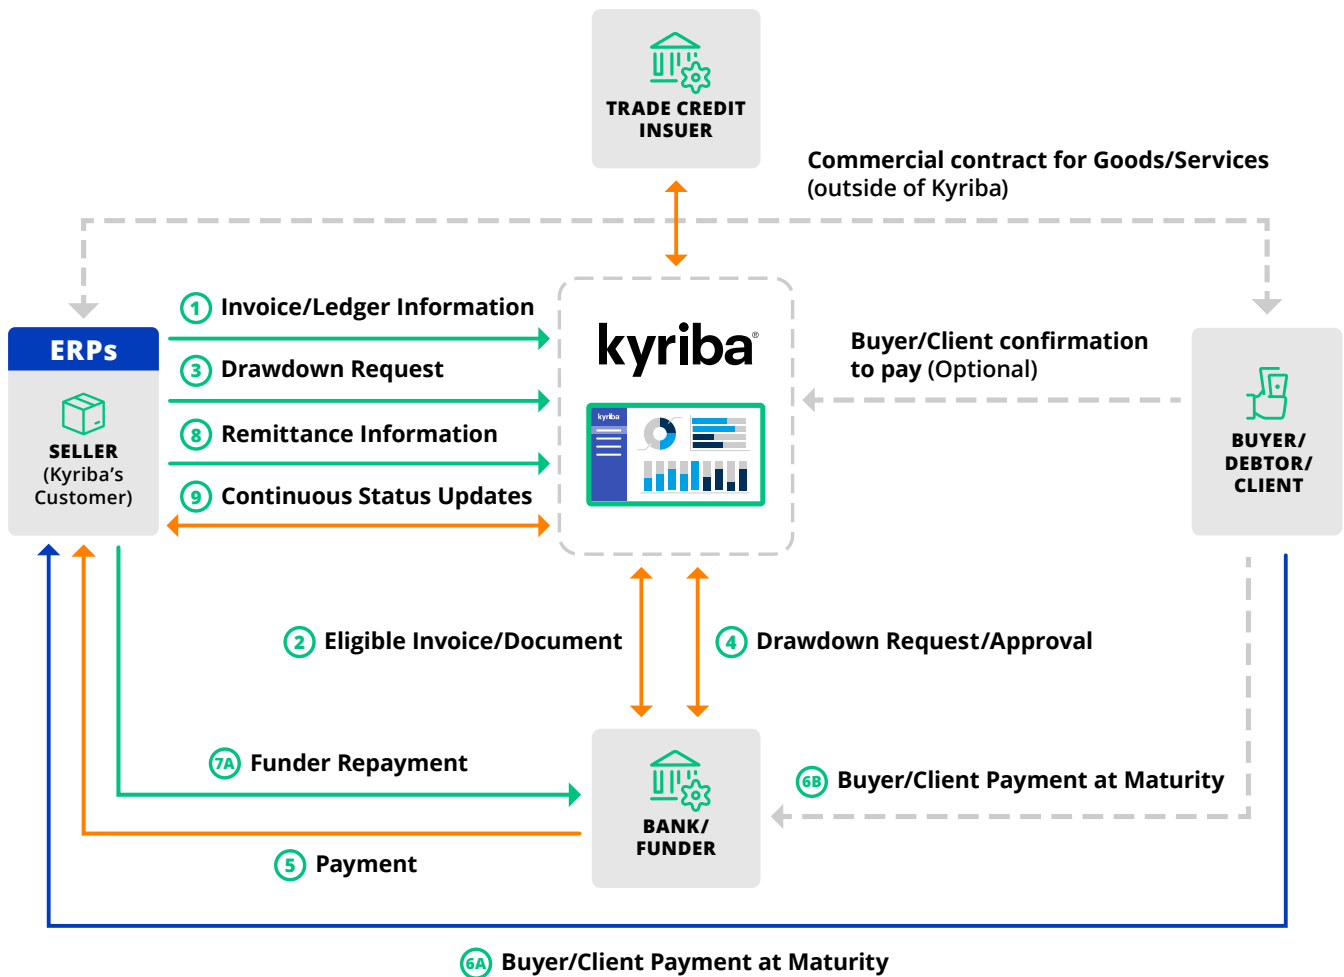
TRADE CREDIT INSUER

Commercial contract for Goods/Services (outside of Kyriba)

ERPs

SELLER (Kyriba's Customer)

1 Invoice/Ledger Information

3 Drawdown Request

8 Remittance Information

9 Continuous Status Updates

kyriba

kyriba

Buyer/Client confirmation to pay (Optional)

BUYER/ DEBTOR/ CLIENT

2 Eligible Invoice/Document

4 Drawdown Request/Approval

7A Funder Repayment

BANK/ FUNDER

6B Buyer/Client Payment at Maturity

5 Payment

6A Buyer/Client Payment at Maturity